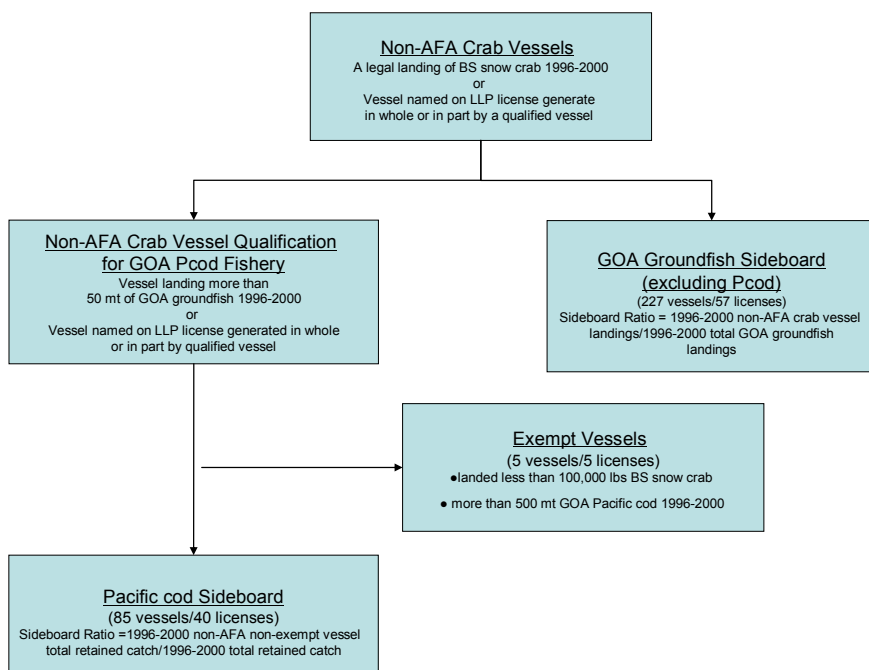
Non-AFA Crab Vessels
A legal landing of BS snow crab 1996-2000
or
Vessel named on LLP license generate in whole or in part by a qualified vessel

Non-AFA Crab Vessel Qualification for GOA Pcod Fishery
Vessel landing more than 50 mt of GOA groundfish 1996-2000
or
Vessel named on LLP license generated in whole or in part by qualified vessel

GOA Groundfish Sideboard (excluding Pcod)
(227 vessels/57 licenses)
Sideboard Ratio = 1996-2000 non-AFA crab vessel landings/1996-2000 total GOA groundfish landings

Exempt Vessels
(5 vessels/5 licenses)
●landed less than 100,000 lbs BS snow crab
● more than 500 mt GOA Pacific cod 1996-2000

Pacific cod Sideboard
(85 vessels/40 licenses)
Sideboard Ratio =1996-2000 non-AFA non-exempt vessel total retained catch/1996-2000 total retained catch